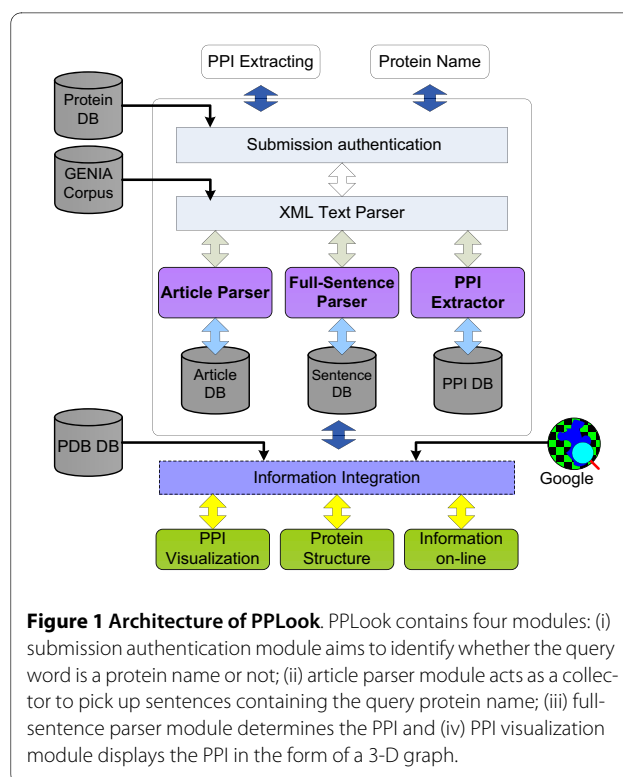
PPI Extracting

Protein Name

Protein DB

GENIA Corpus

Submission authentication

XML Text Parser

Article Parser

Full-Sentence Parser

PPI Extractor

Article DB

Sentence DB

PPI DB

PDB DB

Information Integration

Google

PPI Visualization

Protein Structure

Information on-line

**Figure 1 Architecture of PPLook**. PPLook contains four modules: (i) submission authentication module aims to identify whether the query word is a protein name or not; (ii) article parser module acts as a collector to pick up sentences containing the query protein name; (iii) full-sentence parser module determines the PPI and (iv) PPI visualization module displays the PPI in the form of a 3-D graph.